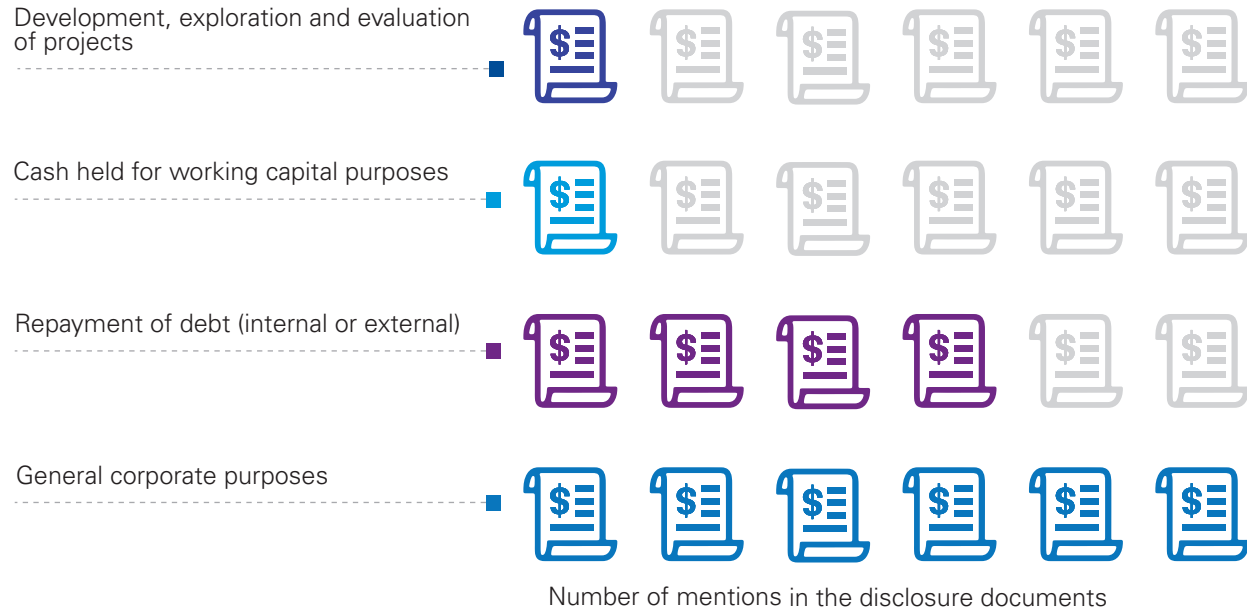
Development, exploration and evaluation of projects

Cash held for working capital purposes

Repayment of debt (internal or external)

General corporate purposes

Number of mentions in the disclosure documents